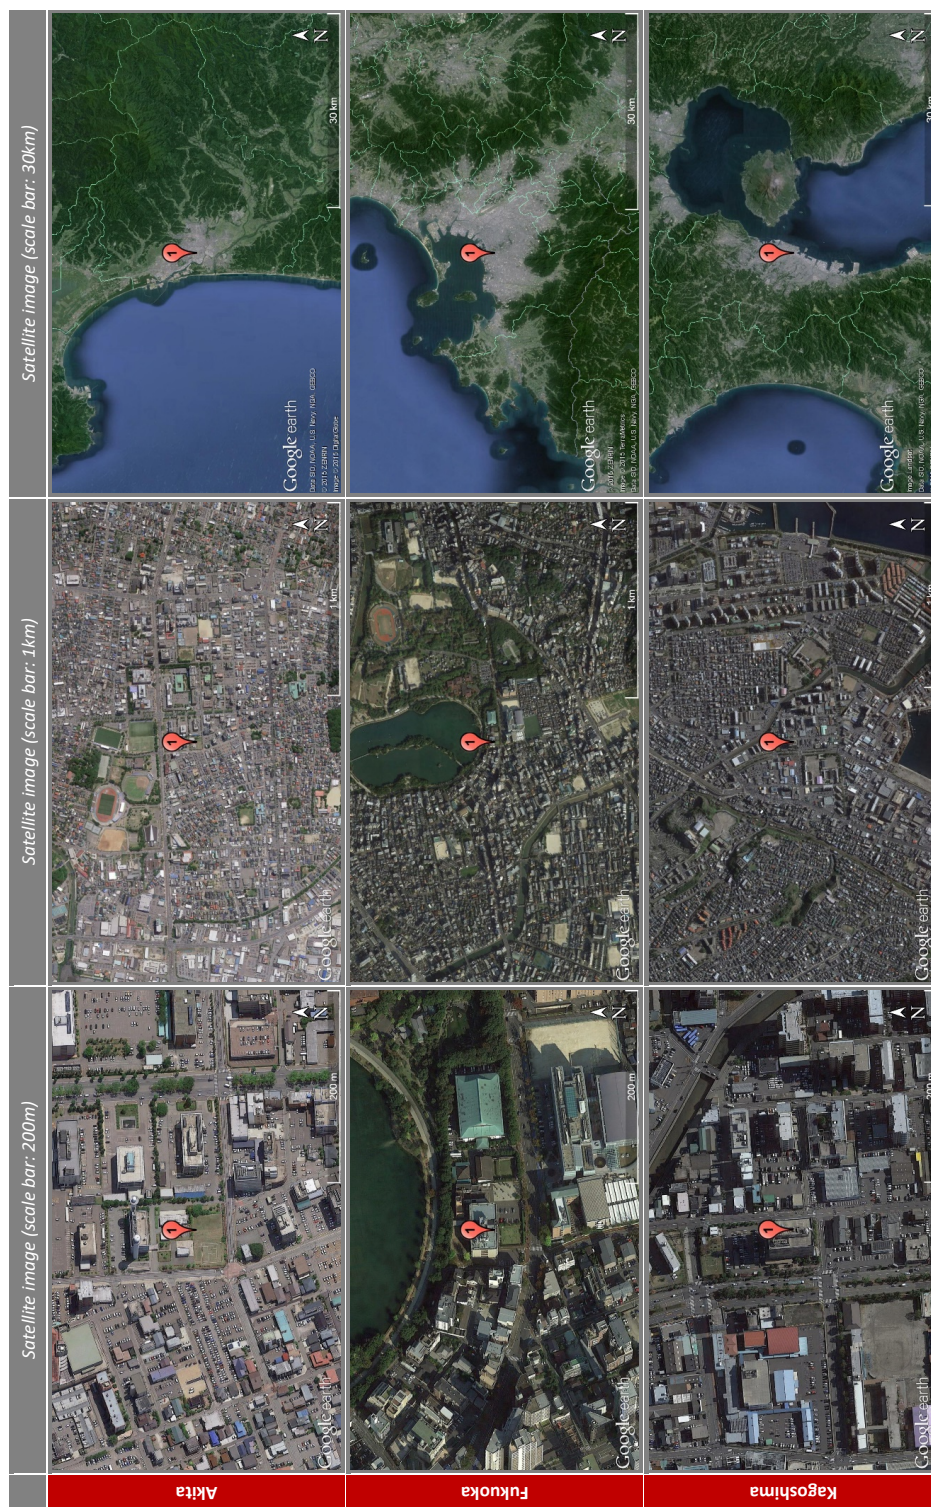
Satellite image (scale bar: 30km)

Satellite image (scale bar: 1km)

Satellite image (scale bar: 200m)

| | Satellite image (scale bar: 200m) | Satellite image (scale bar: 1km) | Satellite image (scale bar: 30km) |
|---|---|---|---|
| Akita | 200 m N Google earth | 1 km N Google earth | 30 km N Google earth |
| Fukuoka | 200 m N Google earth | 1 km N Google earth | 30 km N Google earth |
| Kagoshima | 200 m N Google earth | N Google earth | 30 km N Google earth |